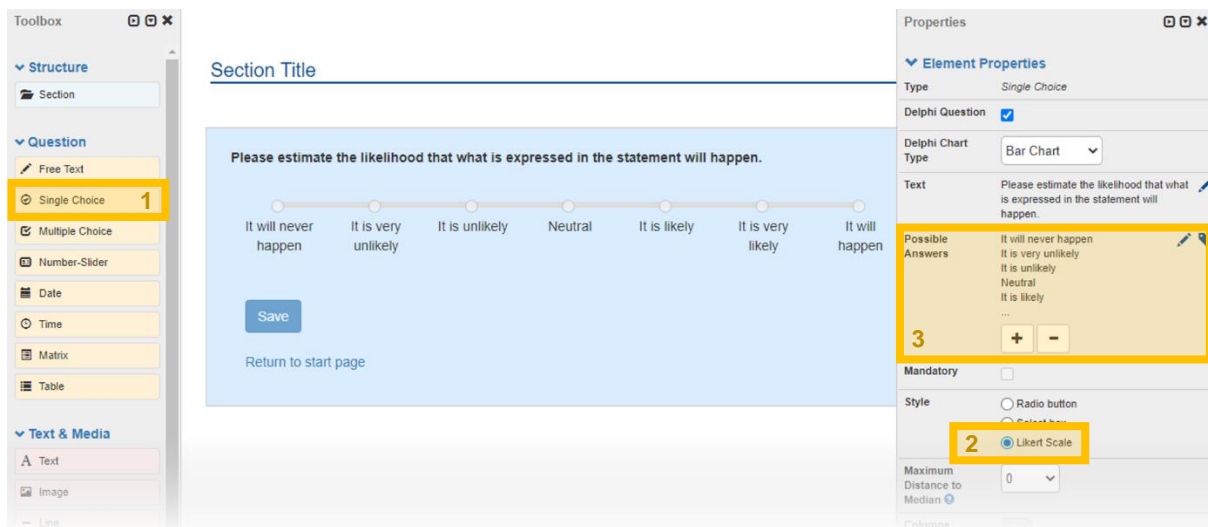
Toolbox

Structure

Section

Question

Free Text

Single Choice 1

Multiple Choice

Number-Slider

Date

Time

Matrix

Table

Text & Media

Text

Image

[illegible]

Section Title

Please estimate the likelihood that what is expressed in the statement will happen.

It will never happen | It is very unlikely | It is unlikely | Neutral | It is likely | It is very likely | It will happen

Save

Return to start page

Properties

Element Properties

| Type | Single Choice |
|---|---|
| Delphi Question | |
| Delphi Chart Type | Bar Chart |
| Text | Please estimate the likelihood that what is expressed in the statement will happen. |
| Possible Answers | It will never happen<br>It is very unlikely<br>It is unlikely<br>Neutral<br>It is likely<br>... |
| Mandatory | |
| Style | Radio button<br>Select box<br>Likert Scale |
| Maximum Distance to Median | 0 |

3

+ −

2

Columns